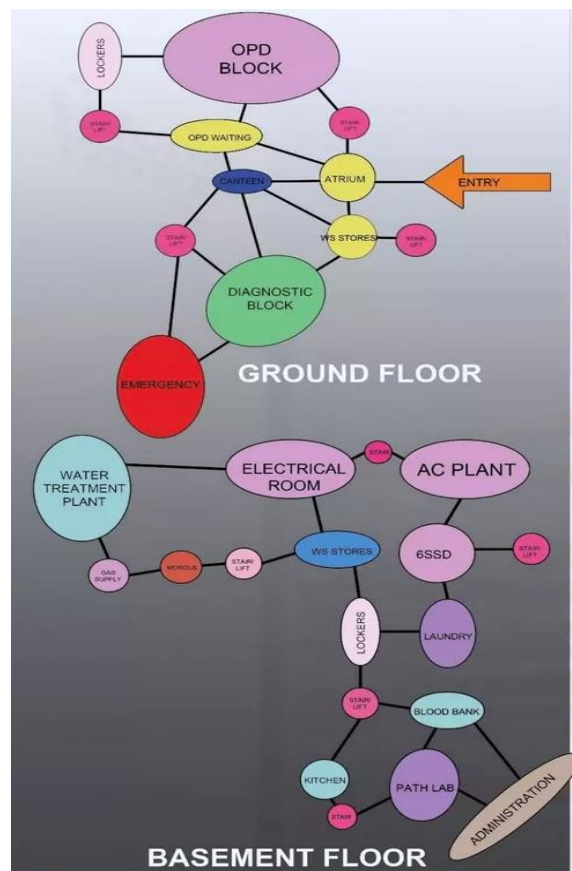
LOCKERS

OPD BLOCK

STAIR/ LIFT

OPD WAITING

STAIR/ LIFT

CANTEEN

ATRIUM

ENTRY

STAIR/ LIFT

WS STORES

STAIR/ LIFT

DIAGNOSTIC BLOCK

EMERGENCY

GROUND FLOOR

WATER TREATMENT PLANT

ELECTRICAL ROOM

STAIR

AC PLANT

GAS SUPPLY

MORGUE

STAIR/ LIFT

WS STORES

6SSD

STAIR/ LIFT

LOCKERS

LAUNDRY

STAIR/ LIFT

BLOOD BANK

KITCHEN

PATH LAB

STAIR

ADMINISTRATION

BASEMENT FLOOR